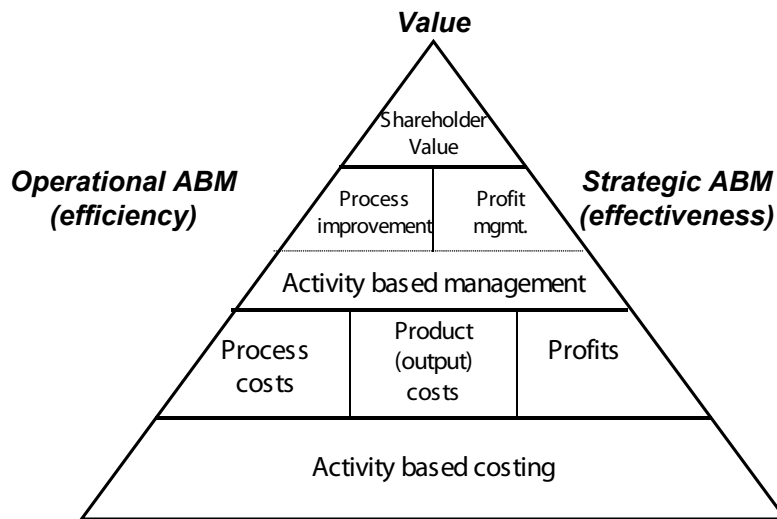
Value

Operational ABM (efficiency)

Strategic ABM (effectiveness)

Shareholder Value

Process improvement

Profit mgmt.

Activity based management

Process costs

Product (output) costs

Profits

Activity based costing